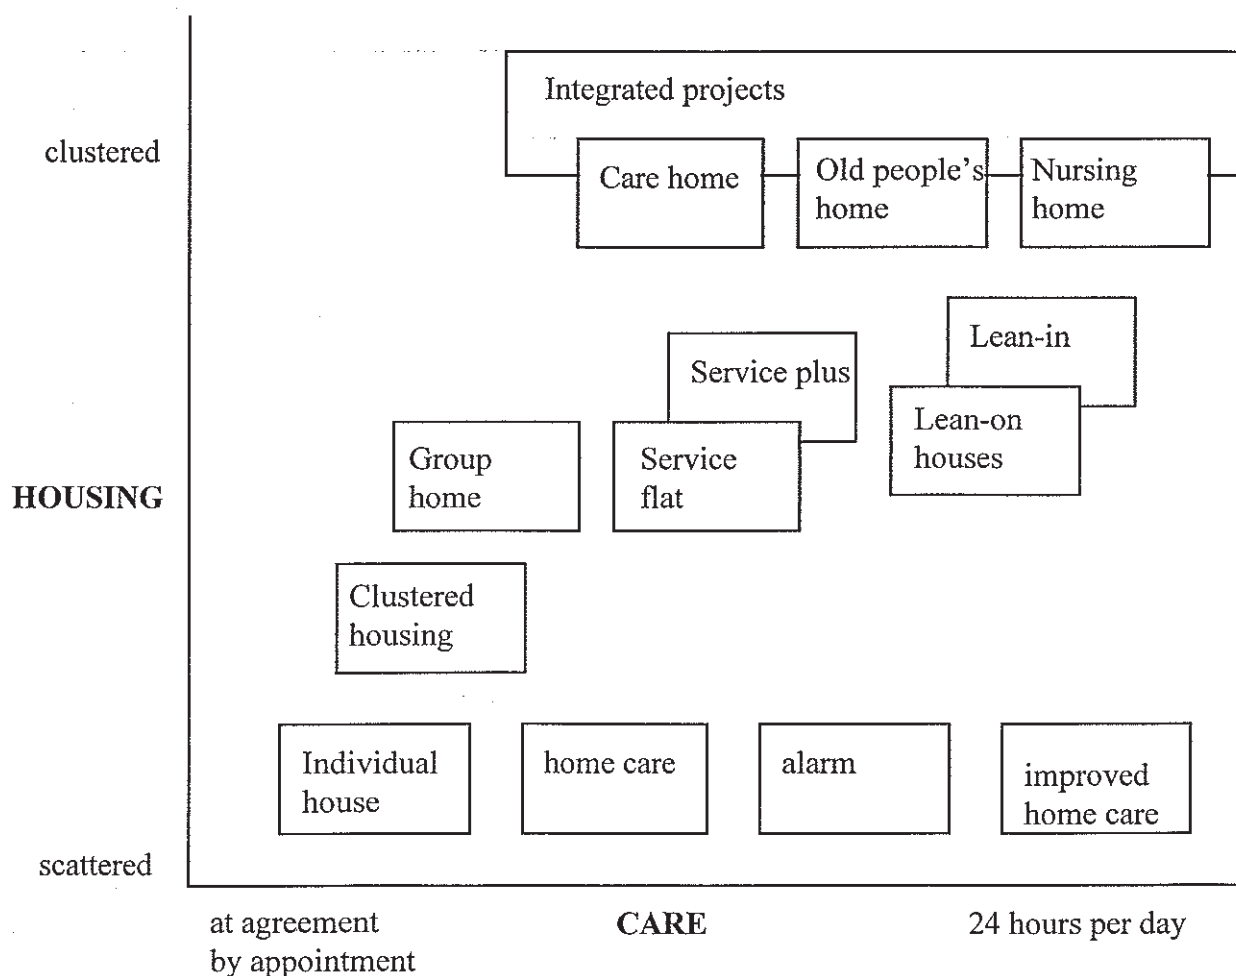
clustered

HOUSING

scattered

Integrated projects

Care home

Old people's home

Nursing home

Lean-in

Service plus

Lean-on houses

Group home

Service flat

Clustered housing

Individual house

home care

alarm

improved home care

at agreement by appointment

CARE

24 hours per day